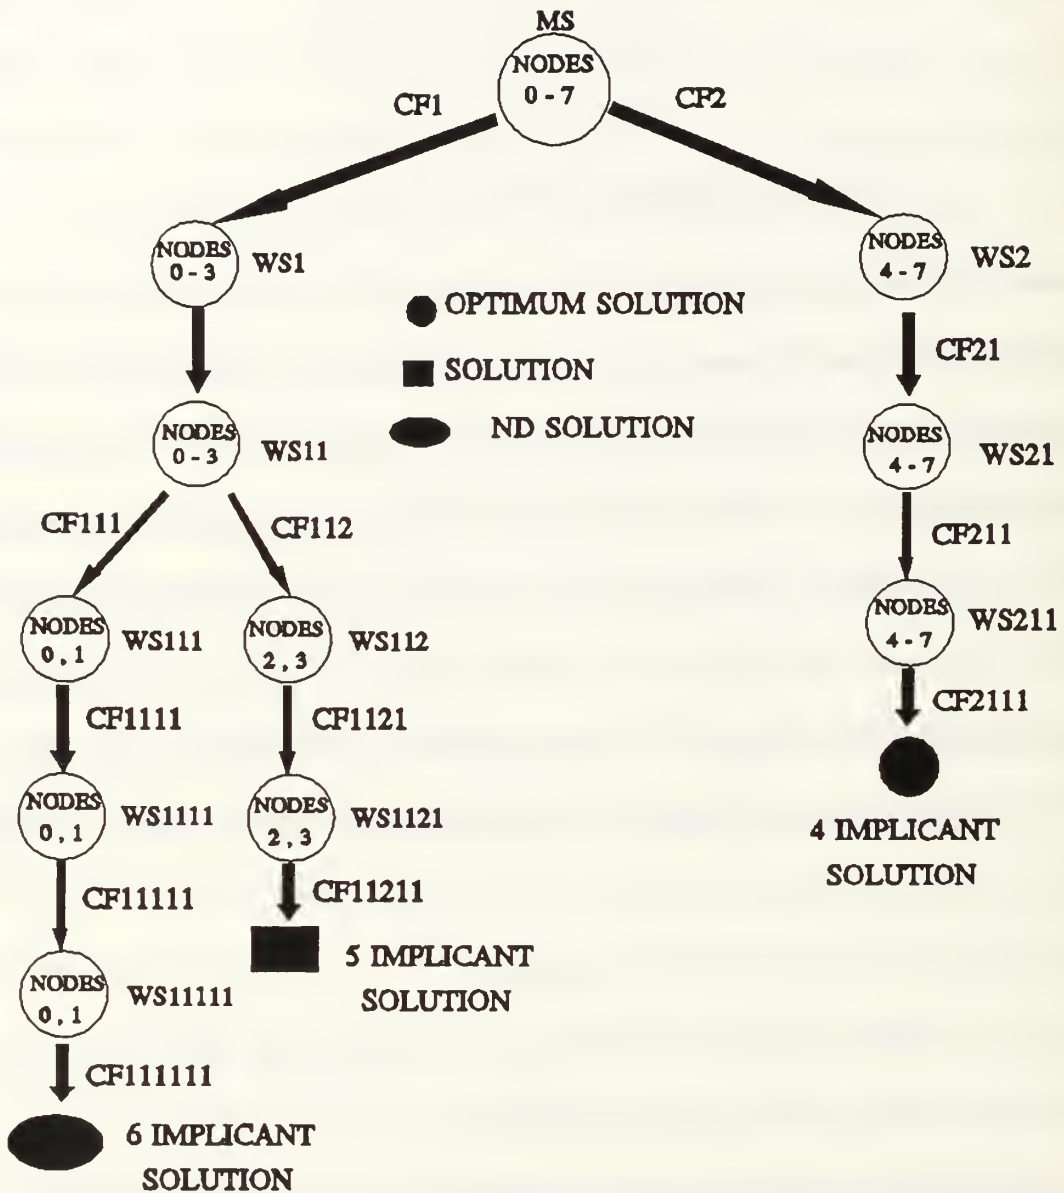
MS
NODES
0 - 7
CF1
CF2
NODES
0 - 3
WS1
OPTIMUM SOLUTION
SOLUTION
ND SOLUTION
NODES
4 - 7
WS2
CF21
NODES
0 - 3
WS11
NODES
4 - 7
WS21
CF111
CF112
CF211
NODES
0 , 1
WS111
NODES
2 , 3
WS112
NODES
4 - 7
WS211
CF1111
CF1121
CF2111
NODES
0 , 1
WS1111
NODES
2 , 3
WS1121
4 IMPLICANT SOLUTION
CF11111
CF11211
5 IMPLICANT SOLUTION
NODES
0 , 1
WS11111
CF111111
6 IMPLICANT SOLUTION